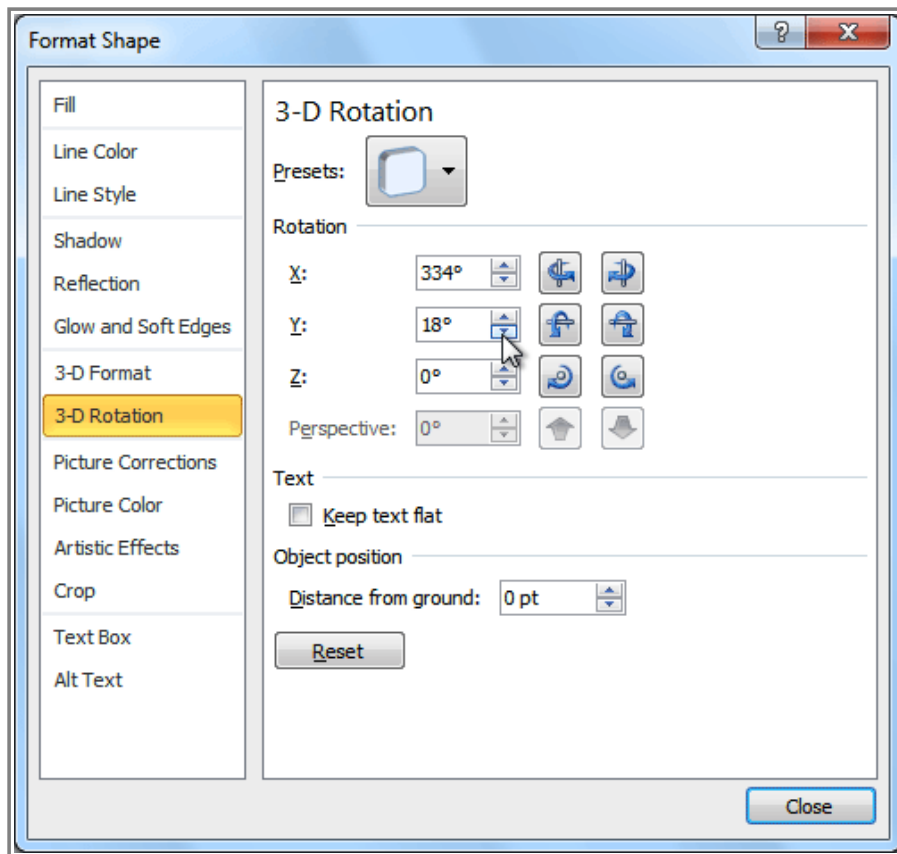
Format Shape

?
X

Fill
Line Color
Line Style
Shadow
Reflection
Glow and Soft Edges
3-D Format
3-D Rotation
Picture Corrections
Picture Color
Artistic Effects
Crop
Text Box
Alt Text

3-D Rotation

Presets:

Rotation

X: 334°
Y: 18°
Z: 0°
Perspective: 0°

Text

Keep text flat

Object position

Distance from ground: 0 pt

Reset

Close